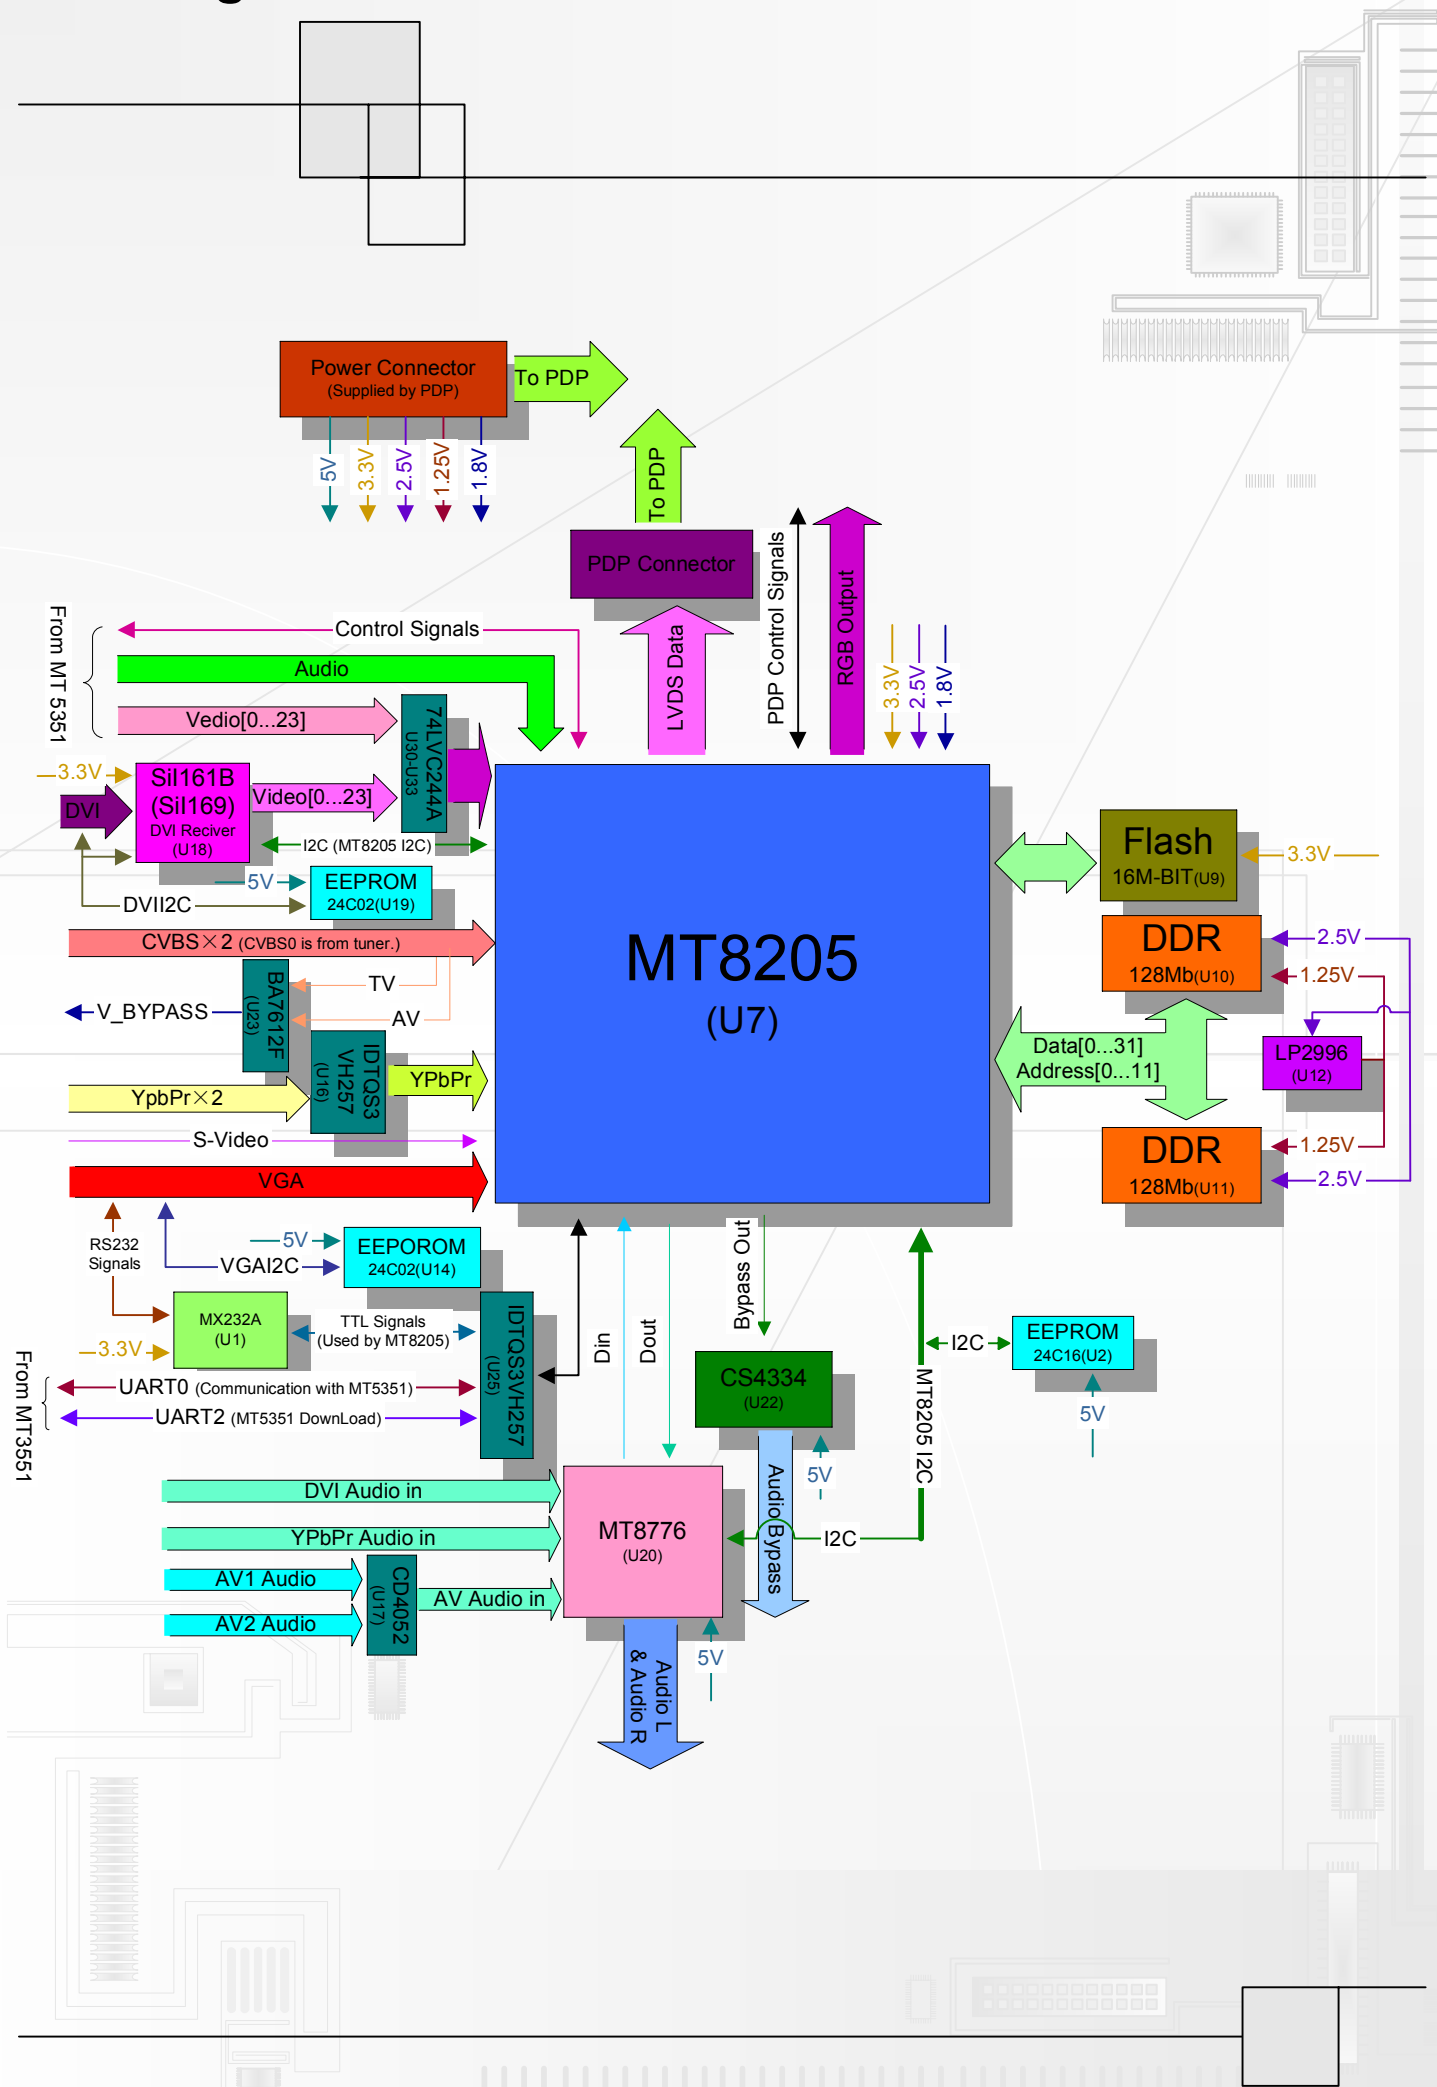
Power Connector
(Supplied by PDP)
To PDP
5V
3.3V
2.5V
1.25V
1.8V
To PDP
PDP Connector
PDP Control Signals
RGB Output
LVDS Data
3.3V
2.5V
1.8V
From MT 5351
Control Signals
Audio
Vedio[0...23]
74LVC244A
U30-U33
3.3V
DVI
SiI161B
(SiI169)
DVI Reciver
(U18)
Video[0...23]
I2C (MT8205 I2C)
5V
EEPROM
24C02(U19)
DVII2C
CVBS×2 (CVBS0 is from tuner.)
BA7612F
(U23)
TV
AV
V_BYPASS
IDTQS3
VH257
(U16)
YPbPr
YpbPr×2
S-Video
VGA
MT8205
(U7)
Flash
16M-BIT(U9)
3.3V
DDR
128Mb(U10)
2.5V
1.25V
Data[0...31]
Address[0...11]
LP2996
(U12)
DDR
128Mb(U11)
1.25V
2.5V
RS232
Signals
5V
EEPOROM
24C02(U14)
VGAI2C
MX232A
(U1)
TTL Signals
(Used by MT8205)
3.3V
IDTQS3VH257
(U25)
From MT3551
UART0 (Communication with MT5351)
UART2 (MT5351 DownLoad)
Din
Dout
Bypass Out
CS4334
(U22)
I2C
EEPROM
24C16(U2)
5V
MT8205 I2C
5V
DVI Audio in
YPbPr Audio in
MT8776
(U20)
Audio Bypass
I2C
AV1 Audio
CD4052
(U17)
AV Audio in
AV2 Audio
Audio L
& Audio R
5V